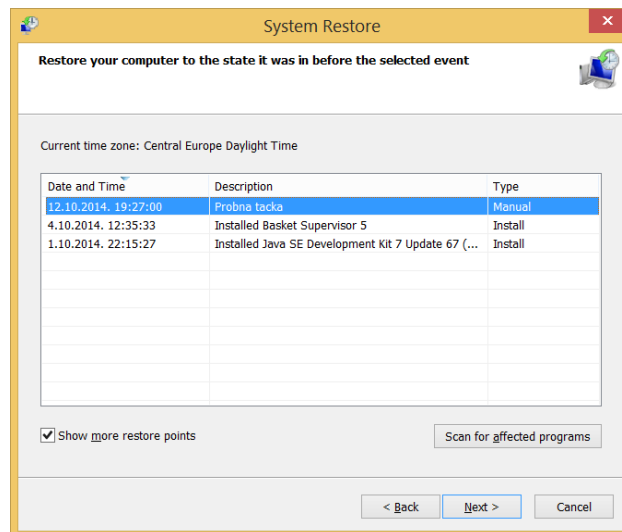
System Restore

Restore your computer to the state it was in before the selected event

Current time zone: Central Europe Daylight Time

| Date and Time | Description | Type |
|---|---|---|
| 12.10.2014. 19:27:00 | Probna tacka | Manual |
| 4.10.2014. 12:35:33 | Installed Basket Supervisor 5 | Install |
| 1.10.2014. 22:15:27 | Installed Java SE Development Kit 7 Update 67 (... | Install |

Show more restore points

Scan for affected programs

< Back

Next >

Cancel